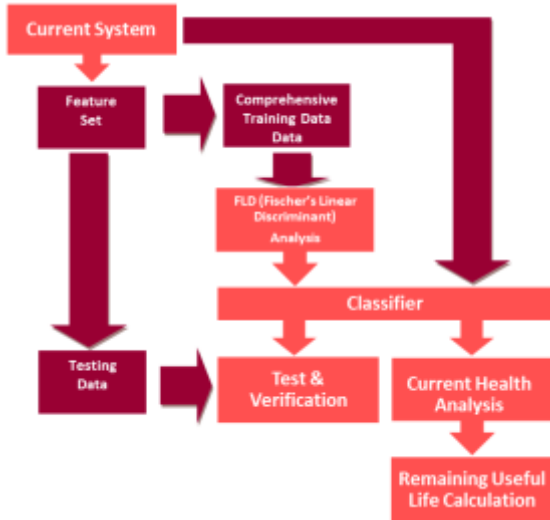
Current System

Feature Set

Comprehensive Training Data Data

FLD (Fischer's Linear Discriminant) Analysis

Classifier

Testing Data

Test & Verification

Current Health Analysis

Remaining Useful Life Calculation